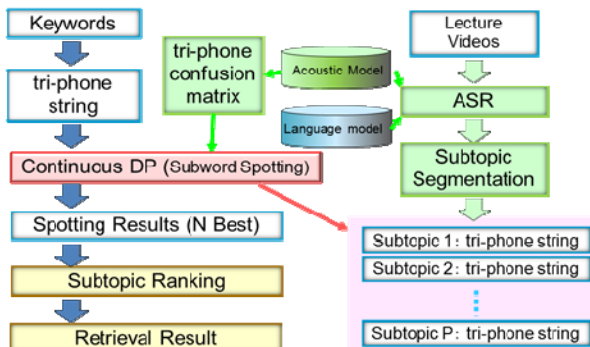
Keywords

tri-phone string

tri-phone confusion matrix

Acoustic Model

Language model

Lecture Videos

ASR

Subtopic Segmentation

Continuous DP (Subword Spotting)

Spotting Results (N Best)

Subtopic Ranking

Retrieval Result

Subtopic 1：tri-phone string

Subtopic 2：tri-phone string

⋮

Subtopic P：tri-phone string